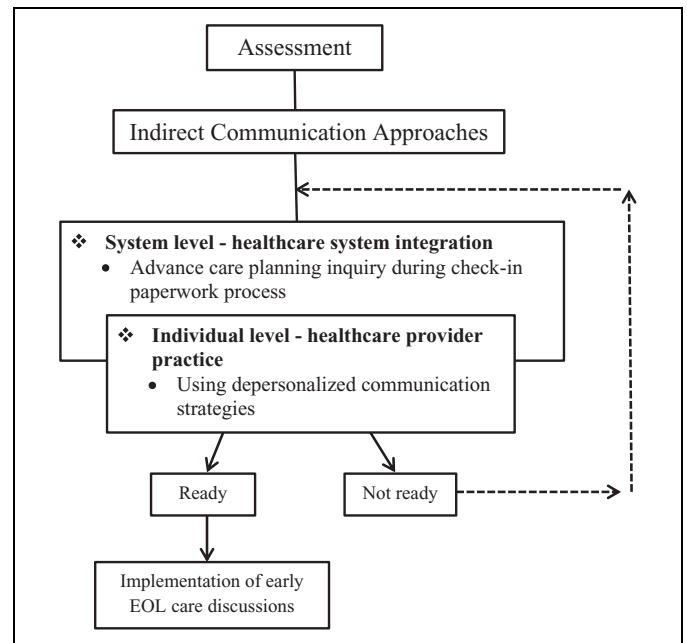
Assessment

Indirect Communication Approaches

❖ **System level - healthcare system integration**
• Advance care planning inquiry during check-in paperwork process

❖ **Individual level - healthcare provider practice**
• Using depersonalized communication strategies

Ready

Not ready

Implementation of early EOL care discussions